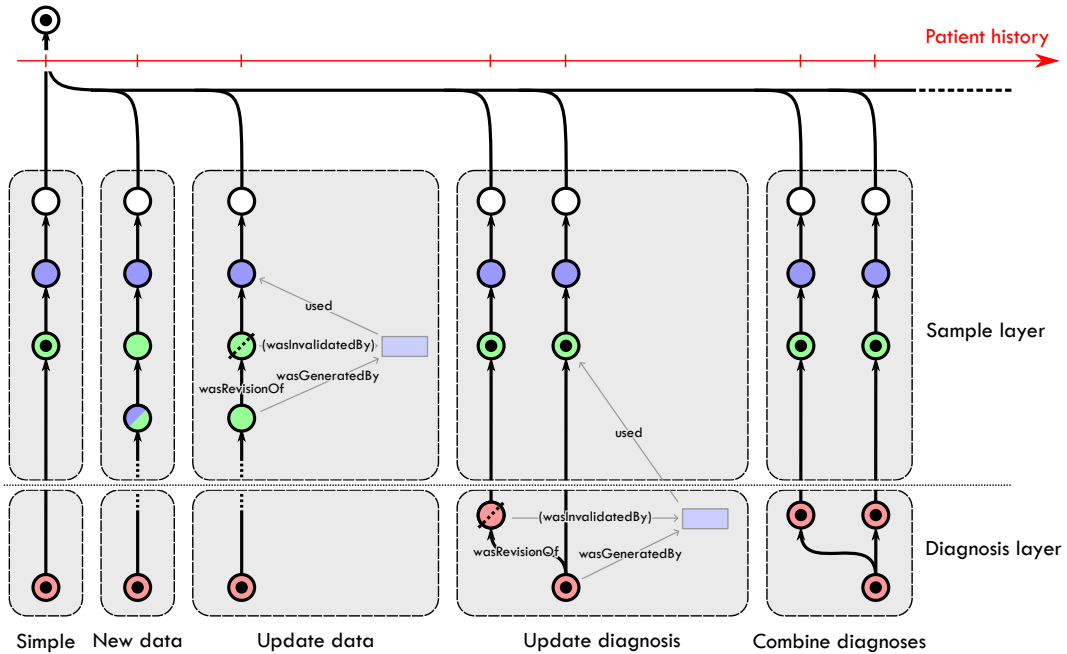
Patient history

used

(wasInvalidatedBy)

wasGeneratedBy

wasRevisionOf

used

(wasInvalidatedBy)

wasRevisionOf

wasGeneratedBy

Sample layer

Diagnosis layer

Simple

New data

Update data

Update diagnosis

Combine diagnoses